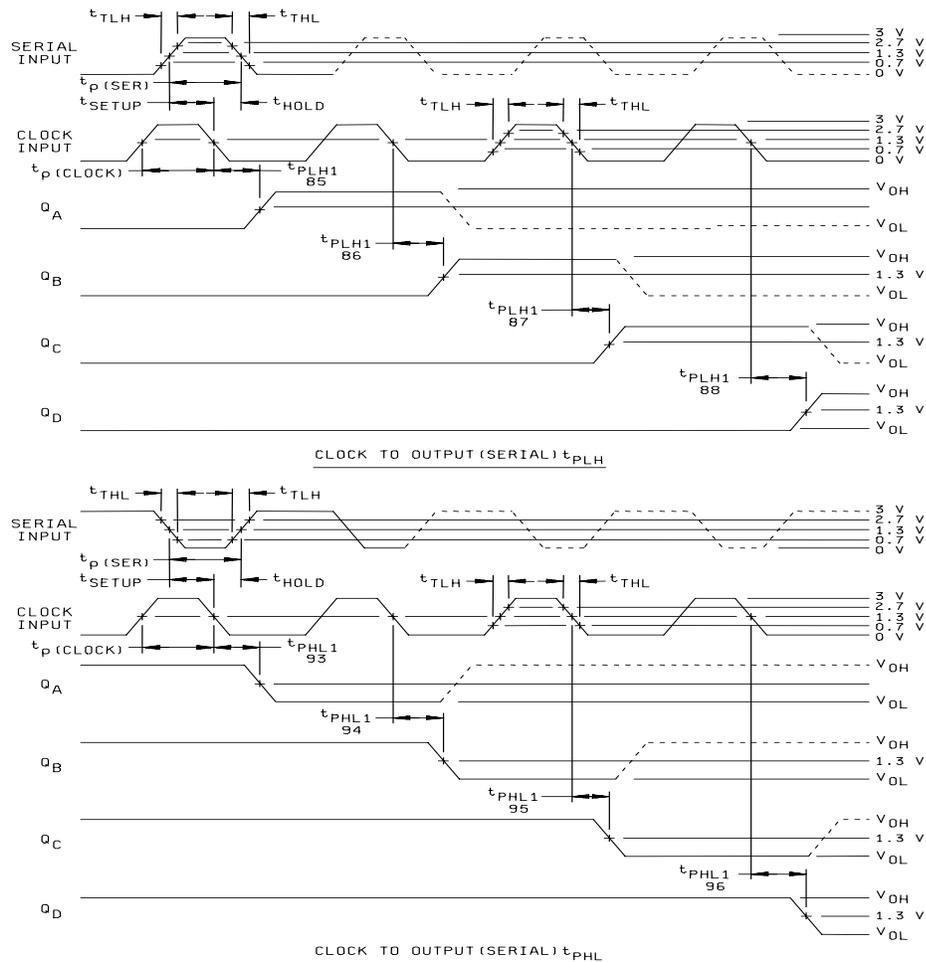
$t_{TLH}$ $t_{THL}$
SERIAL INPUT
3 V
2.7 V
1.3 V
0.7 V
0 V
$t_{\rho(SER)}$
$t_{SETUP}$ $t_{HOLD}$
$t_{TLH}$ $t_{THL}$
CLOCK INPUT
3 V
2.7 V
1.3 V
0.7 V
0 V
$t_{\rho(CLOCK)}$
$t_{PLH1}$ 85
$Q_A$
$V_{OH}$
$V_{OL}$
$t_{PLH1}$ 86
$Q_B$
$V_{OH}$
1.3 V
$V_{OL}$
$t_{PLH1}$ 87
$Q_C$
$V_{OH}$
1.3 V
$V_{OL}$
$t_{PLH1}$ 88
$Q_D$
$V_{OH}$
1.3 V
$V_{OL}$

CLOCK TO OUTPUT(SERIAL)$t_{PLH}$

$t_{THL}$ $t_{TLH}$
SERIAL INPUT
3 V
2.7 V
1.3 V
0.7 V
0 V
$t_{\rho(SER)}$
$t_{SETUP}$ $t_{HOLD}$
$t_{TLH}$ $t_{THL}$
CLOCK INPUT
3 V
2.7 V
1.3 V
0.7 V
0 V
$t_{\rho(CLOCK)}$
$t_{PHL1}$ 93
$Q_A$
$V_{OH}$
$V_{OL}$
$t_{PHL1}$ 94
$Q_B$
$V_{OH}$
1.3 V
$V_{OL}$
$t_{PHL1}$ 95
$Q_C$
$V_{OH}$
1.3 V
$V_{OL}$
$t_{PHL1}$ 96
$Q_D$
$V_{OH}$
1.3 V
$V_{OL}$

CLOCK TO OUTPUT(SERIAL)$t_{PHL}$